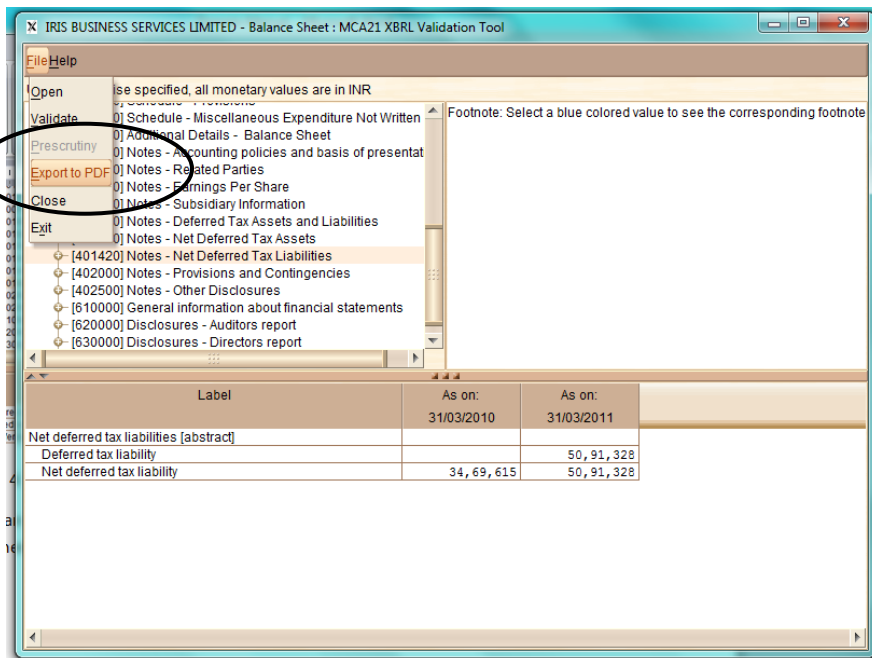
IRIS BUSINESS SERVICES LIMITED - Balance Sheet : MCA21 XBRL Validation Tool

File Help

Open
Validate
Prescrutiny
Export to PDF
Close
Exit

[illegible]ise specified, all monetary values are in INR

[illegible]0] Schedule - Miscellaneous Expenditure Not Written
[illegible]0] Additional Details - Balance Sheet
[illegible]0] Notes - Accounting policies and basis of presentat
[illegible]0] Notes - Related Parties
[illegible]0] Notes - Earnings Per Share
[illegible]0] Notes - Subsidiary Information
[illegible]0] Notes - Deferred Tax Assets and Liabilities
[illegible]0] Notes - Net Deferred Tax Assets
[401420] Notes - Net Deferred Tax Liabilities
[402000] Notes - Provisions and Contingencies
[402500] Notes - Other Disclosures
[610000] General information about financial statements
[620000] Disclosures - Auditors report
[630000] Disclosures - Directors report

Footnote: Select a blue colored value to see the corresponding footnote

| Label | As on: 31/03/2010 | As on: 31/03/2011 |
|---|---|---|
| Net deferred tax liabilities [abstract] | | |
| Deferred tax liability | | 50,91,328 |
| Net deferred tax liability | 34,69,615 | 50,91,328 |